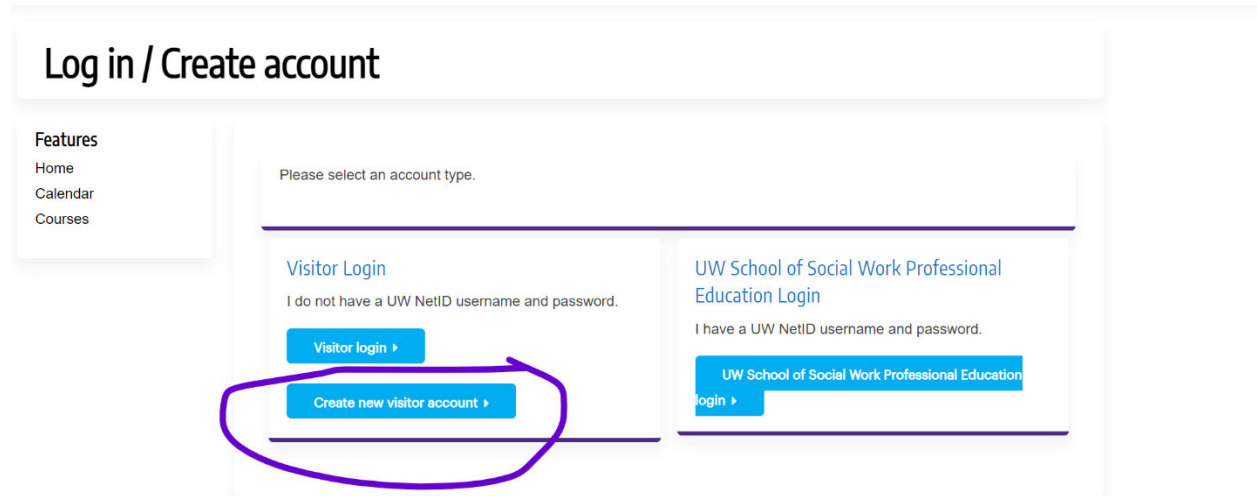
Log in / Create account

Features
Home
Calendar
Courses

Please select an account type.

Visitor Login
I do not have a UW NetID username and password.
Visitor login ▸
Create new visitor account ▸

UW School of Social Work Professional Education Login
I have a UW NetID username and password.
UW School of Social Work Professional Education login ▸